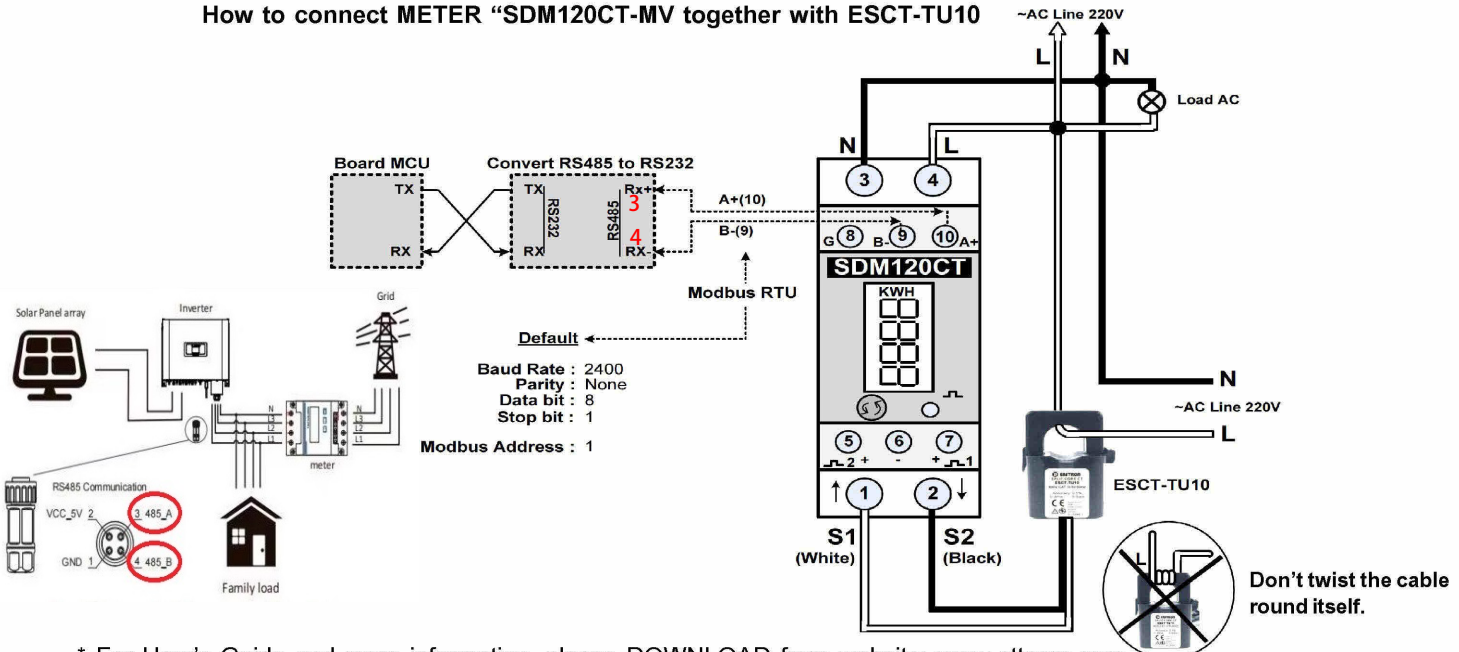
How to connect METER "SDM120CT-MV together with ESCT-TU10

~AC Line 220V

L N

Load AC

N L

3 4

Board MCU

TX

RX

Convert RS485 to RS232

TX

RX

RS232

RS485

Rx+

3

4

RX-

A+(10)

B-(9)

G 8 B- 9 10 A+

SDM120CT

KWH

Modbus RTU

Default

Baud Rate : 2400
Parity : None
Data bit : 8
Stop bit : 1

Modbus Address : 1

Solar Panel array

Inverter

Grid

N
L3
L2
L1

N
L3
L2
L1

meter

RS485 Communication

VCC_5V 2

3 485_A

GND 1

4 485_B

Family load

N

~AC Line 220V

L

5 6 7

2 + - + 1

1 2

S1
(White)

S2
(Black)

ESCT-TU10

L

Don't twist the cable round itself.

* For User's Guide and more information, please DOWNLOAD from website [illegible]